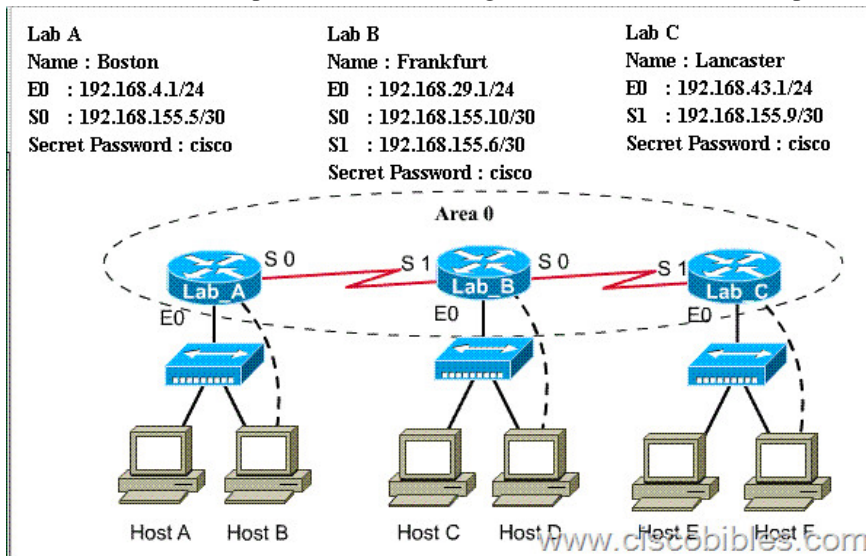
Lab A
Name : Boston
E0 : 192.168.4.1/24
S0 : 192.168.155.5/30
Secret Password : cisco

Lab B
Name : Frankfurt
E0 : 192.168.29.1/24
S0 : 192.168.155.10/30
S1 : 192.168.155.6/30
Secret Password : cisco

Lab C
Name : Lancaster
E0 : 192.168.43.1/24
S1 : 192.168.155.9/30
Secret Password : cisco

Area 0

S 0
S 1
S 0
S 1
Lab_A
Lab_B
Lab_C
E0
E0
E0

Host A
Host B
Host C
Host D
Host E
Host F

www.ciscobibles.com